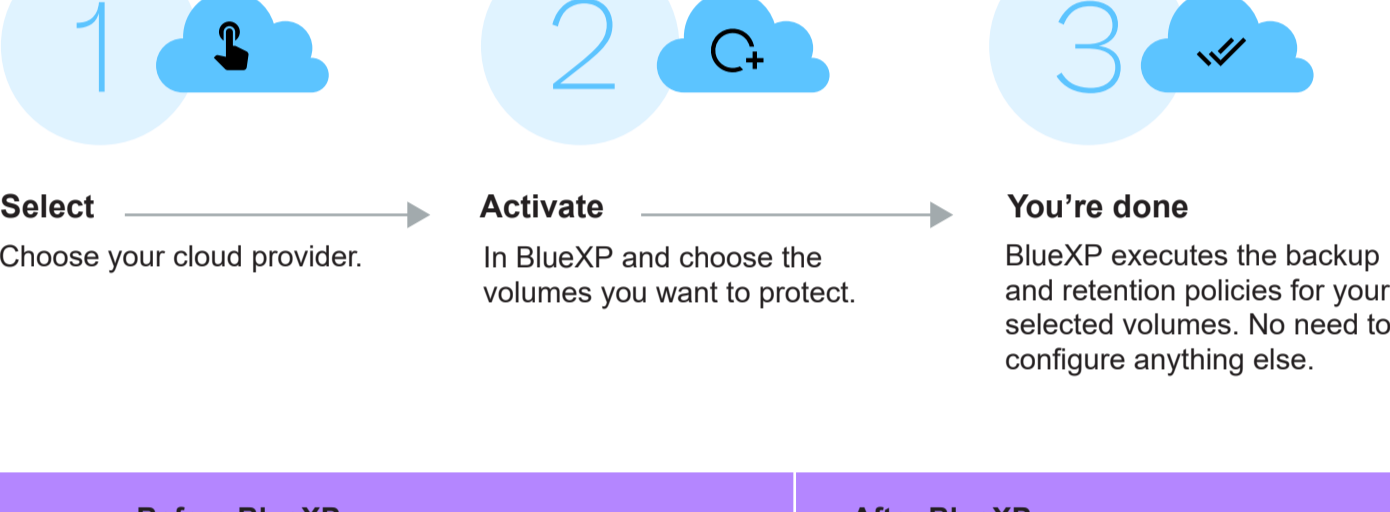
1

2

3

Select

Choose your cloud provider.

Activate

In BlueXP and choose the volumes you want to protect.

You’re done

BlueXP executes the backup and retention policies for your selected volumes. No need to configure anything else.

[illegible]

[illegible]